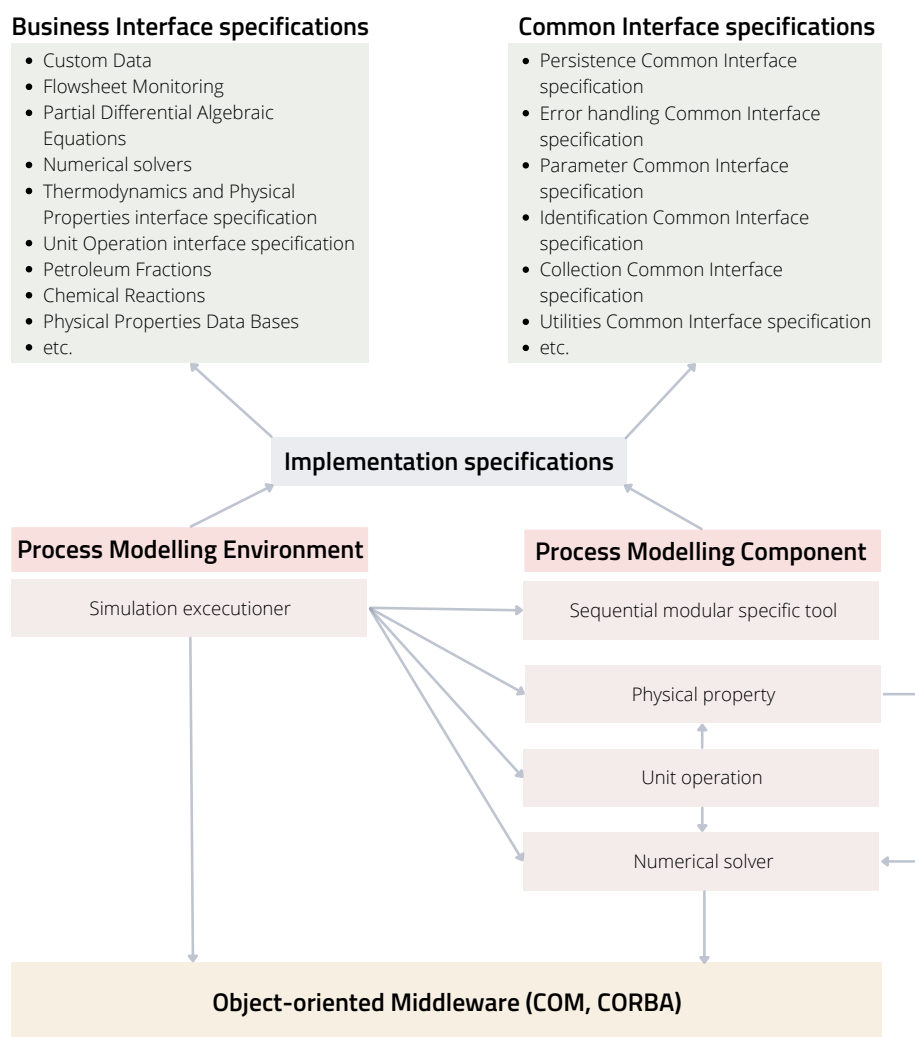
Business Interface specifications

- Custom Data
- Flowsheet Monitoring
- Partial Differential Algebraic Equations
- Numerical solvers
- Thermodynamics and Physical Properties interface specification
- Unit Operation interface specification
- Petroleum Fractions
- Chemical Reactions
- Physical Properties Data Bases
- etc.

Common Interface specifications

- Persistence Common Interface specification
- Error handling Common Interface specification
- Parameter Common Interface specification
- Identification Common Interface specification
- Collection Common Interface specification
- Utilities Common Interface specification
- etc.

Implementation specifications

Process Modelling Environment

Simulation excecutioner

Process Modelling Component

Sequential modular specific tool

Physical property

Unit operation

Numerical solver

Object-oriented Middleware (COM, CORBA)